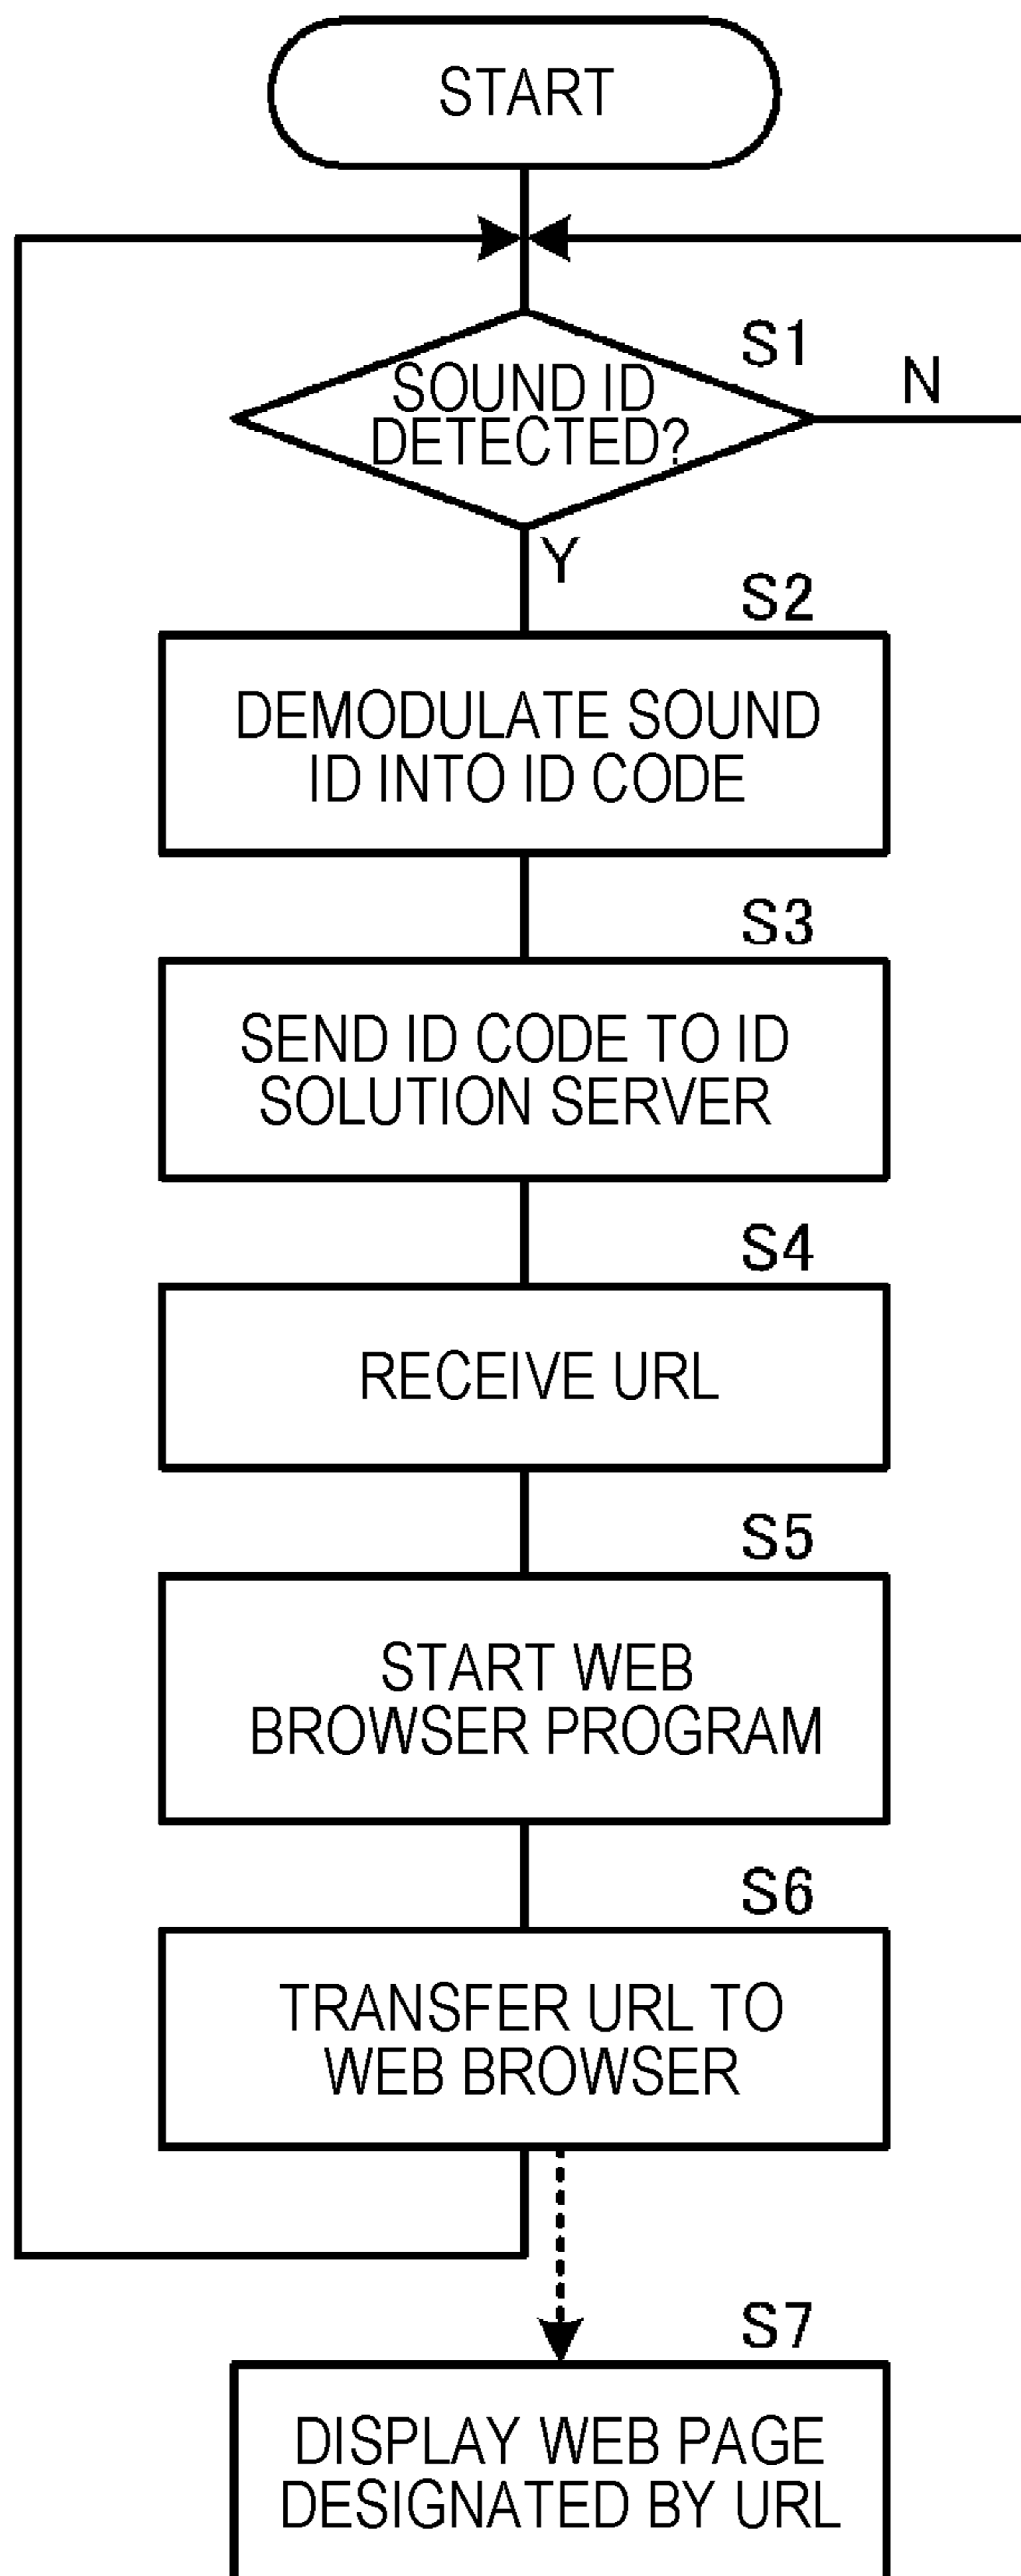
START

S1

SOUND ID DETECTED?

N

Y

S2

DEMODULATE SOUND ID INTO ID CODE

S3

SEND ID CODE TO ID SOLUTION SERVER

S4

RECEIVE URL

S5

START WEB BROWSER PROGRAM

S6

TRANSFER URL TO WEB BROWSER

S7

DISPLAY WEB PAGE DESIGNATED BY URL